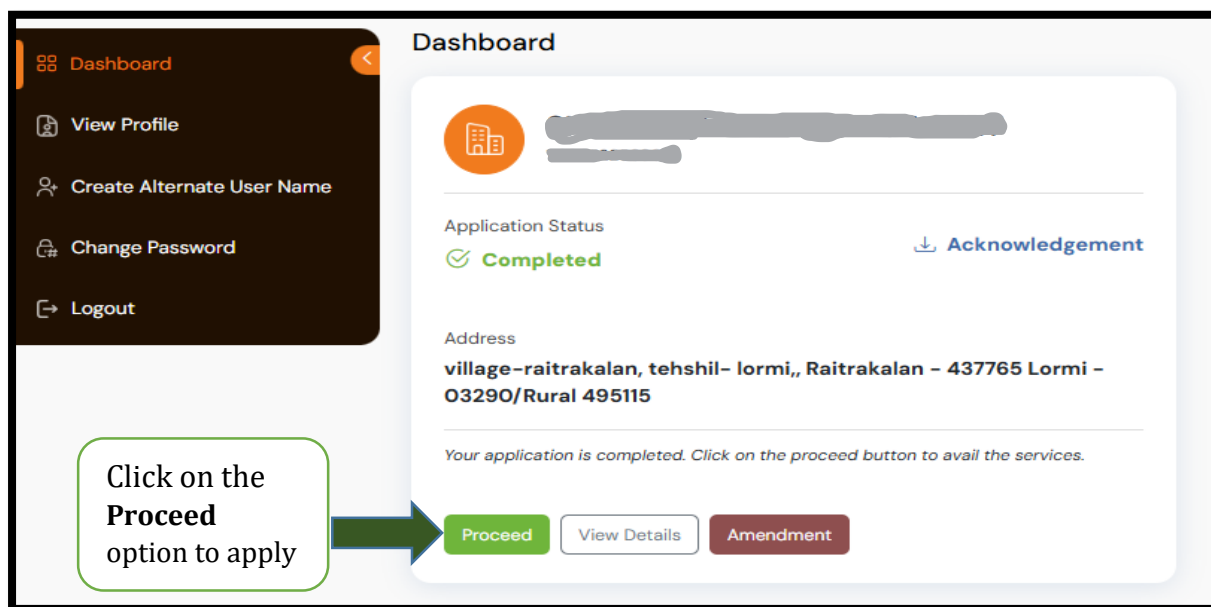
Dashboard
View Profile
Create Alternate User Name
Change Password
Logout

Dashboard

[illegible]

Application Status
Completed
Acknowledgement

Address
village-raitrakalan, tehshil- lormi,, Raitrakalan - 437765 Lormi - 03290/Rural 495115

Your application is completed. Click on the proceed button to avail the services.

Click on the **Proceed** option to apply

Proceed
View Details
Amendment